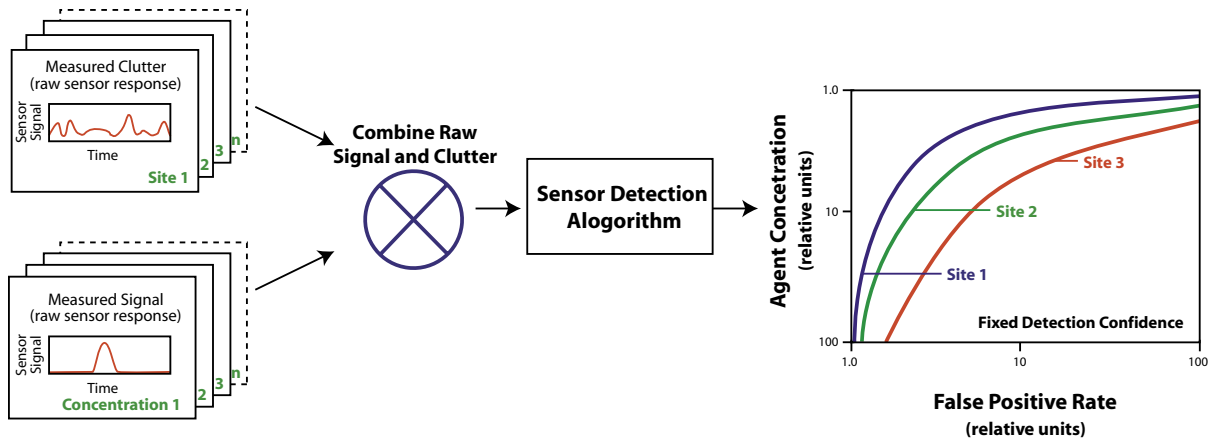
Measured Clutter
(raw sensor response)

Sensor Signal

Time

Site 1

2

3

n

Measured Signal
(raw sensor response)

Sensor Signal

Time

Concentration 1

2

3

n

Combine Raw Signal and Clutter

Sensor Detection Alogorithm

Agent Concetration
(relative units)

1.0

10

100

Site 3

Site 2

Site 1

Fixed Detection Confidence

1.0

10

100

False Positive Rate
(relative units)